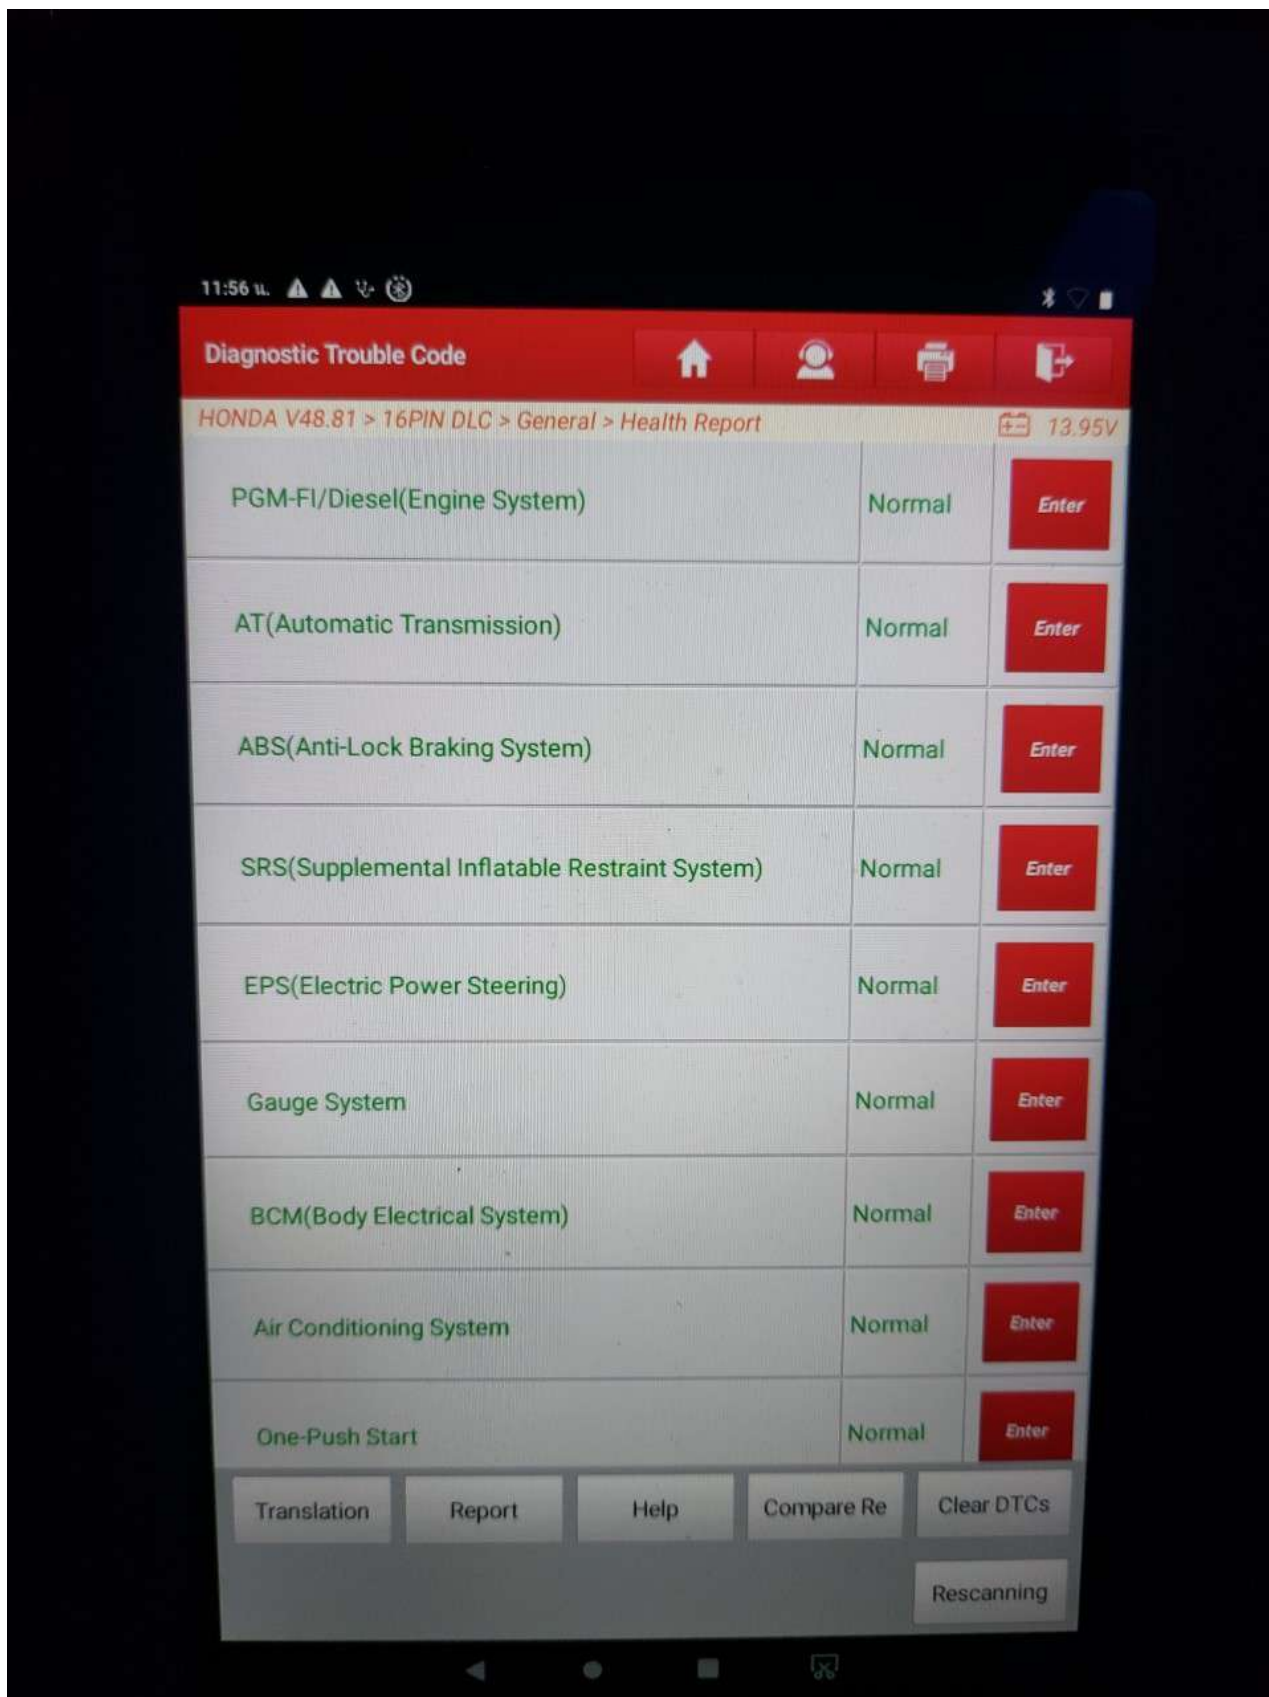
11:56 น.

Diagnostic Trouble Code

HONDA V48.81 > 16PIN DLC > General > Health Report

13.95V

| | | |
|---|---|---|
| PGM-FI/Diesel(Engine System) | Normal | Enter |
| AT(Automatic Transmission) | Normal | Enter |
| ABS(Anti-Lock Braking System) | Normal | Enter |
| SRS(Supplemental Inflatable Restraint System) | Normal | Enter |
| EPS(Electric Power Steering) | Normal | Enter |
| Gauge System | Normal | Enter |
| BCM(Body Electrical System) | Normal | Enter |
| Air Conditioning System | Normal | Enter |
| One-Push Start | Normal | Enter |

Translation Report Help Compare Re Clear DTCs

Rescanning